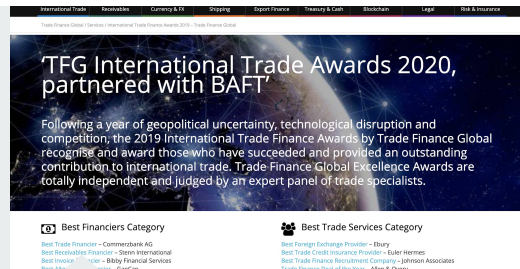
International Trade Receivables Currency & FX Shipping Export Finance Treasury & Cash Blockchain Legal Risk & Insurance

Trade Finance Global / Services / International Trade Finance Awards 2019 – Trade Finance Global

'TFG International Trade Awards 2020, partnered with BAFT'

Following a year of geopolitical uncertainty, technological disruption and competition, the 2019 International Trade Finance Awards by Trade Finance Global recognise and award those who have succeeded and provided an outstanding contribution to international trade. Trade Finance Global Excellence Awards are totally independent and judged by an expert panel of trade specialists.

Best Financiers Category

Best Trade Financier – Commerzbank AG
Best Receivables Financier – Stenn International
Best Invoice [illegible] – Bibby Financial Services
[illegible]

Best Trade Services Category

Best Foreign Exchange Provider – Ebury
Best Trade Credit Insurance Provider – Euler Hermes
Best Trade Finance Recruitment Company – Johnson Associates
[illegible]